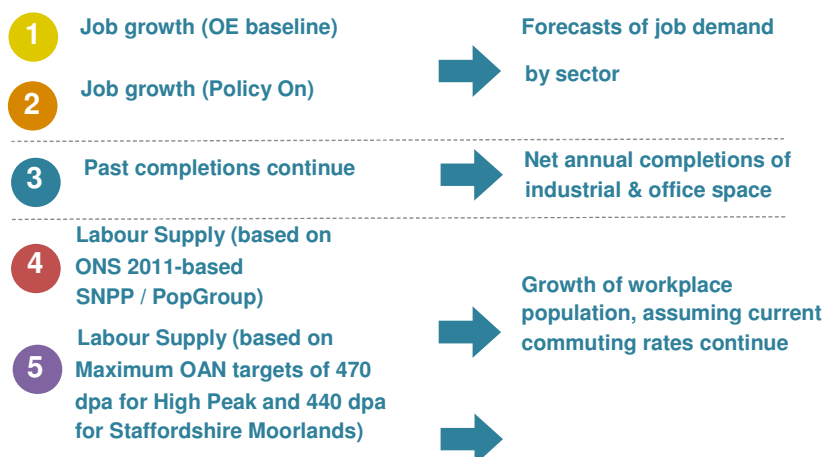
1 Job growth (OE baseline)

2 Job growth (Policy On)

Forecasts of job demand by sector

3 Past completions continue

Net annual completions of industrial & office space

4 Labour Supply (based on ONS 2011-based SNPP / PopGroup)

5 Labour Supply (based on Maximum OAN targets of 470 dpa for High Peak and 440 dpa for Staffordshire Moorlands)

Growth of workplace population, assuming current commuting rates continue